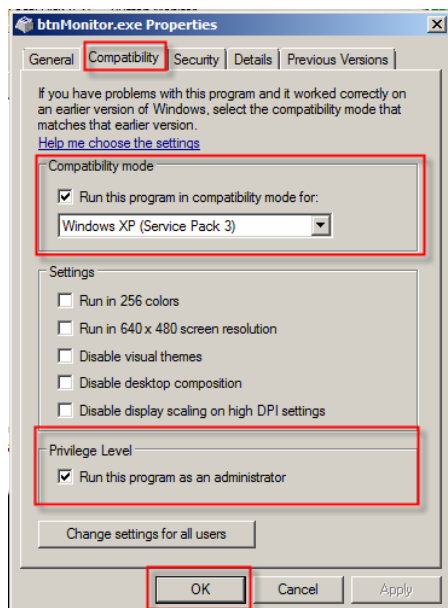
btnMonitor.exe Properties

General | Compatibility | Security | Details | Previous Versions

If you have problems with this program and it worked correctly on an earlier version of Windows, select the compatibility mode that matches that earlier version.

Help me choose the settings

Compatibility mode

Run this program in compatibility mode for:

Windows XP (Service Pack 3)

Settings

Run in 256 colors

Run in 640 x 480 screen resolution

Disable visual themes

Disable desktop composition

Disable display scaling on high DPI settings

Privilege Level

Run this program as an administrator

Change settings for all users

OK | Cancel | Apply